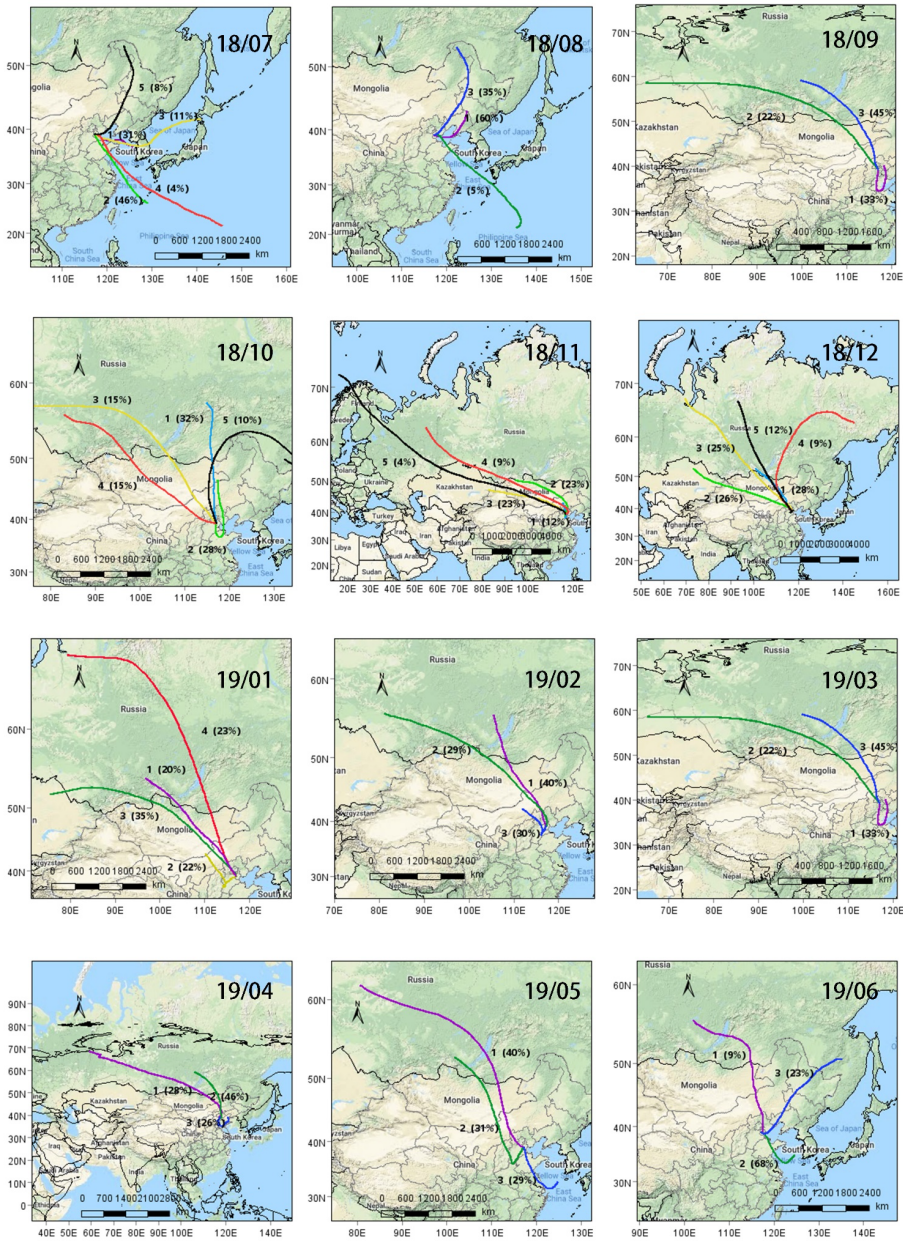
18/07
N
50N
40N
30N
20N
110E 120E 130E 140E 150E 160E
5 (8%)
3 (11%)
1 (31%)
4 (4%)
2 (46%)
Mongolia
China
South Korea
Japan
Sea of Japan
Philippine Sea
South China Sea
0 600 1200 1800 2400 km

18/08
N
50N
40N
30N
20N
100E 110E 120E 130E 140E 150E
3 (35%)
1 (60%)
2 (5%)
Mongolia
China
South Korea
Japan
Sea of Japan
East China Sea
Yellow Sea
Myanmar (Burma)
Thailand
South China Sea
Philippine Sea
600 1200 1800 2400 km

18/09
N
70N
60N
50N
40N
30N
20N
70E 80E 90E 100E 110E 120E
Russia
Kazakhstan
Mongolia
Kyrgyzstan
Afghanistan
Pakistan
China
Nepal
2 (22%)
3 (45%)
1 (33%)
400 800 1200 1600 km

18/10
N
60N
50N
40N
30N
80E 90E 100E 110E 120E 130E
Russia
Mongolia
China
South Korea
Sea of Japan
Yellow Sea
East China Sea
3 (15%)
1 (32%)
5 (10%)
4 (15%)
2 (28%)
0 600 1200 1800 2400 km
Nepal

18/11
N
70N
60N
50N
40N
30N
20N
20E 30E 40E 50E 60E 70E 80E 90E 100E 120E
Sweden
Poland
Ukraine
Russia
Kazakhstan
Mongolia
Turkey
Iran
Egypt
Saudi Arabia
Libya
Sudan
India
Thailand
5 (4%)
4 (9%)
2 (23%)
3 (23%)
1 (12%)
0 1000 2000 3000 4000 km

18/12
N
70N
60N
50N
40N
30N
20N
50E 60E 70E 80E 90E 100E 110E 120E 130E 140E 150E 160E
Russia
Kazakhstan
Mongolia
Afghanistan
Pakistan
India
Thailand
South Korea
Japan
5 (12%)
4 (9%)
3 (25%)
1 (28%)
2 (26%)
0 1000 2000 3000 4000 km

19/01
N
60N
50N
40N
80E 90E 100E 110E 120E
Russia
Mongolia
Kyrgyzstan
China
4 (23%)
1 (20%)
3 (35%)
2 (22%)
0 600 1200 1800 2400 km

19/02
N
60N
50N
40N
30N
70E 80E 90E 100E 110E 120E
Russia
Mongolia
Kyrgyzstan
China
Nepal
Yellow Sea
East China Sea
2 (29%)
1 (40%)
3 (30%)
0 600 1200 1800 2400 km

19/03
N
70N
60N
50N
40N
30N
20N
70E 80E 90E 100E 110E 120E
Russia
Kazakhstan
Mongolia
Kyrgyzstan
Afghanistan
Pakistan
China
Nepal
2 (22%)
3 (45%)
1 (33%)
400 800 1200 1600 km

19/04
N
90N
80N
70N
60N
50N
40N
30N
20N
10N
0
40E 50E 60E 70E 80E 90E 100E 120E 140E
Russia
Kazakhstan
Mongolia
Iraq
Afghanistan
Pakistan
Saudi Arabia
India
South Korea
Ethiopia
1 (28%)
2 (46%)
3 (26%)
0 700 1400 2100 2800 km

19/05
N
60N
50N
40N
30N
80E 90E 100E 110E 120E 130E
Russia
Mongolia
China
South Korea
East China Sea
1 (40%)
2 (31%)
3 (29%)
0 600 1200 1800 2400 km

19/06
N
60N
50N
40N
30N
90E 100E 110E 120E 130E 140E
Russia
Mongolia
China
South Korea
Japan
Sea of Japan
East China Sea
1 (9%)
3 (23%)
2 (68%)
0 600 1200 1800 2400 km